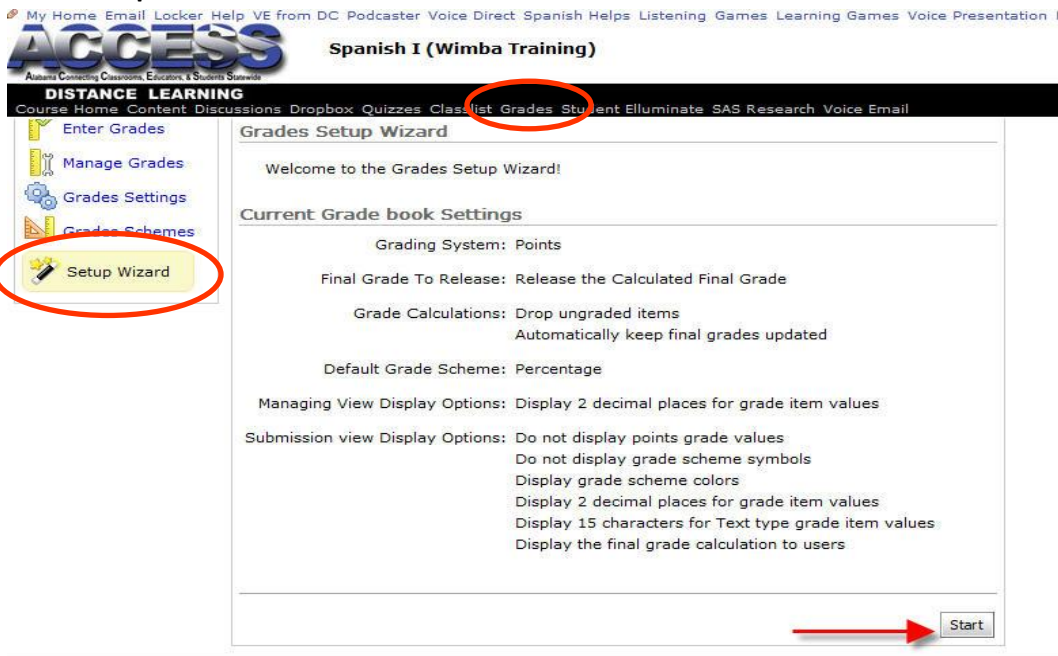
My Home Email Locker Help VE from DC Podcaster Voice Direct Spanish Helps Listening Games Learning Games Voice Presentation

ACCESS
Alabama Connecting Classrooms, Educators, & Students Statewide

Spanish I (Wimba Training)

DISTANCE LEARNING
Course Home Content Discussions Dropbox Quizzes Classlist Grades Student Elluminate SAS Research Voice Email

Enter Grades
Manage Grades
Grades Settings
Grades Schemes
Setup Wizard

Grades Setup Wizard

Welcome to the Grades Setup Wizard!

Current Grade book Settings

| | |
|---|---|
| Grading System: | Points |
| Final Grade To Release: | Release the Calculated Final Grade |
| Grade Calculations: | Drop ungraded items<br>Automatically keep final grades updated |
| Default Grade Scheme: | Percentage |
| Managing View Display Options: | Display 2 decimal places for grade item values |
| Submission view Display Options: | Do not display points grade values<br>Do not display grade scheme symbols<br>Display grade scheme colors<br>Display 2 decimal places for grade item values<br>Display 15 characters for Text type grade item values<br>Display the final grade calculation to users |

Start